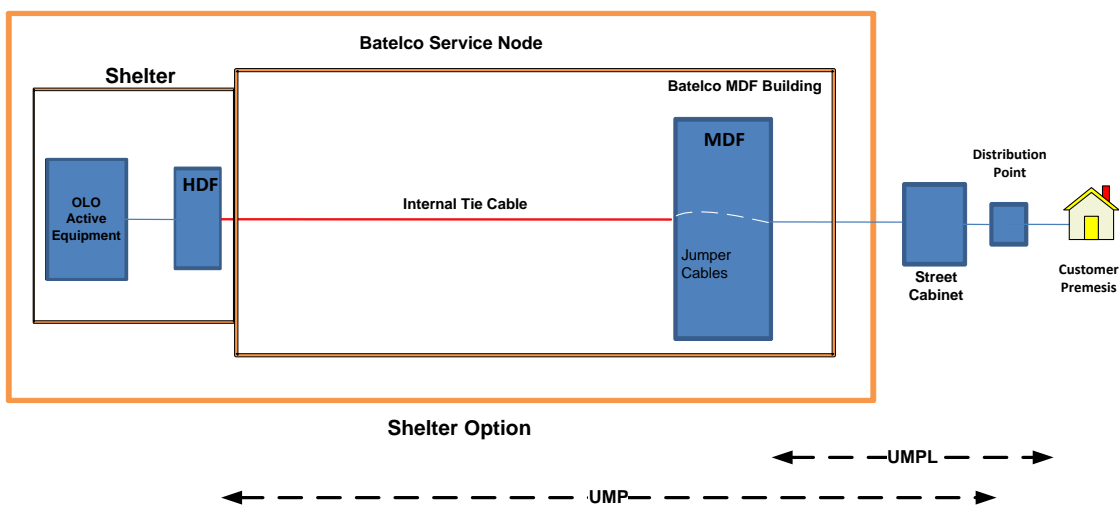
Batelco Service Node

Shelter

Batelco MDF Building

OLO Active Equipment

HDF

Internal Tie Cable

MDF

Jumper Cables

Distribution Point

Street Cabinet

Customer Premesis

Shelter Option

UMPL

UMP